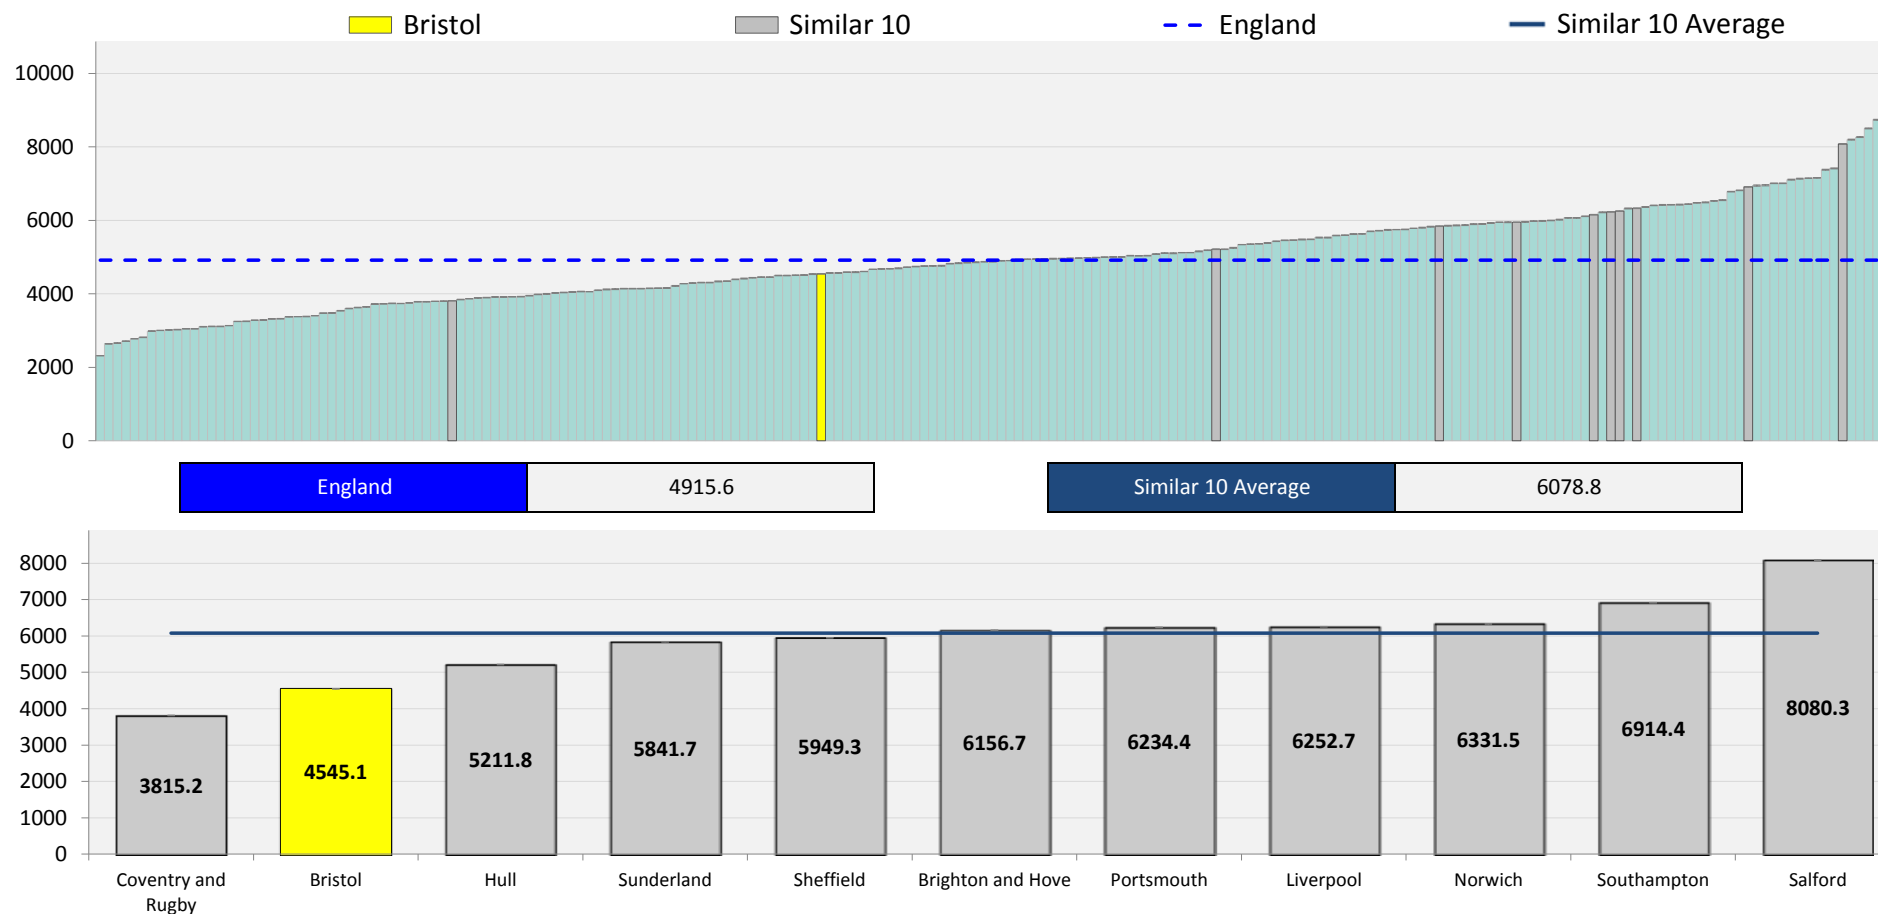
Bristol
Similar 10
England
Similar 10 Average

10000
8000
6000
4000
2000
0

| England | 4915.6 |
|---|---|

| Similar 10 Average | 6078.8 |
|---|---|

8000
7000
6000
5000
4000
3000
2000
1000
0

3815.2
4545.1
5211.8
5841.7
5949.3
6156.7
6234.4
6252.7
6331.5
6914.4
8080.3

Coventry and Rugby
Bristol
Hull
Sunderland
Sheffield
Brighton and Hove
Portsmouth
Liverpool
Norwich
Southampton
Salford